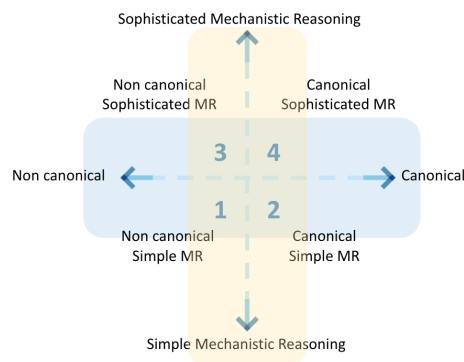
Sophisticated Mechanistic Reasoning

Non canonical
Sophisticated MR

Canonical
Sophisticated MR

Non canonical

3

4

Canonical

1

2

Non canonical
Simple MR

Canonical
Simple MR

Simple Mechanistic Reasoning